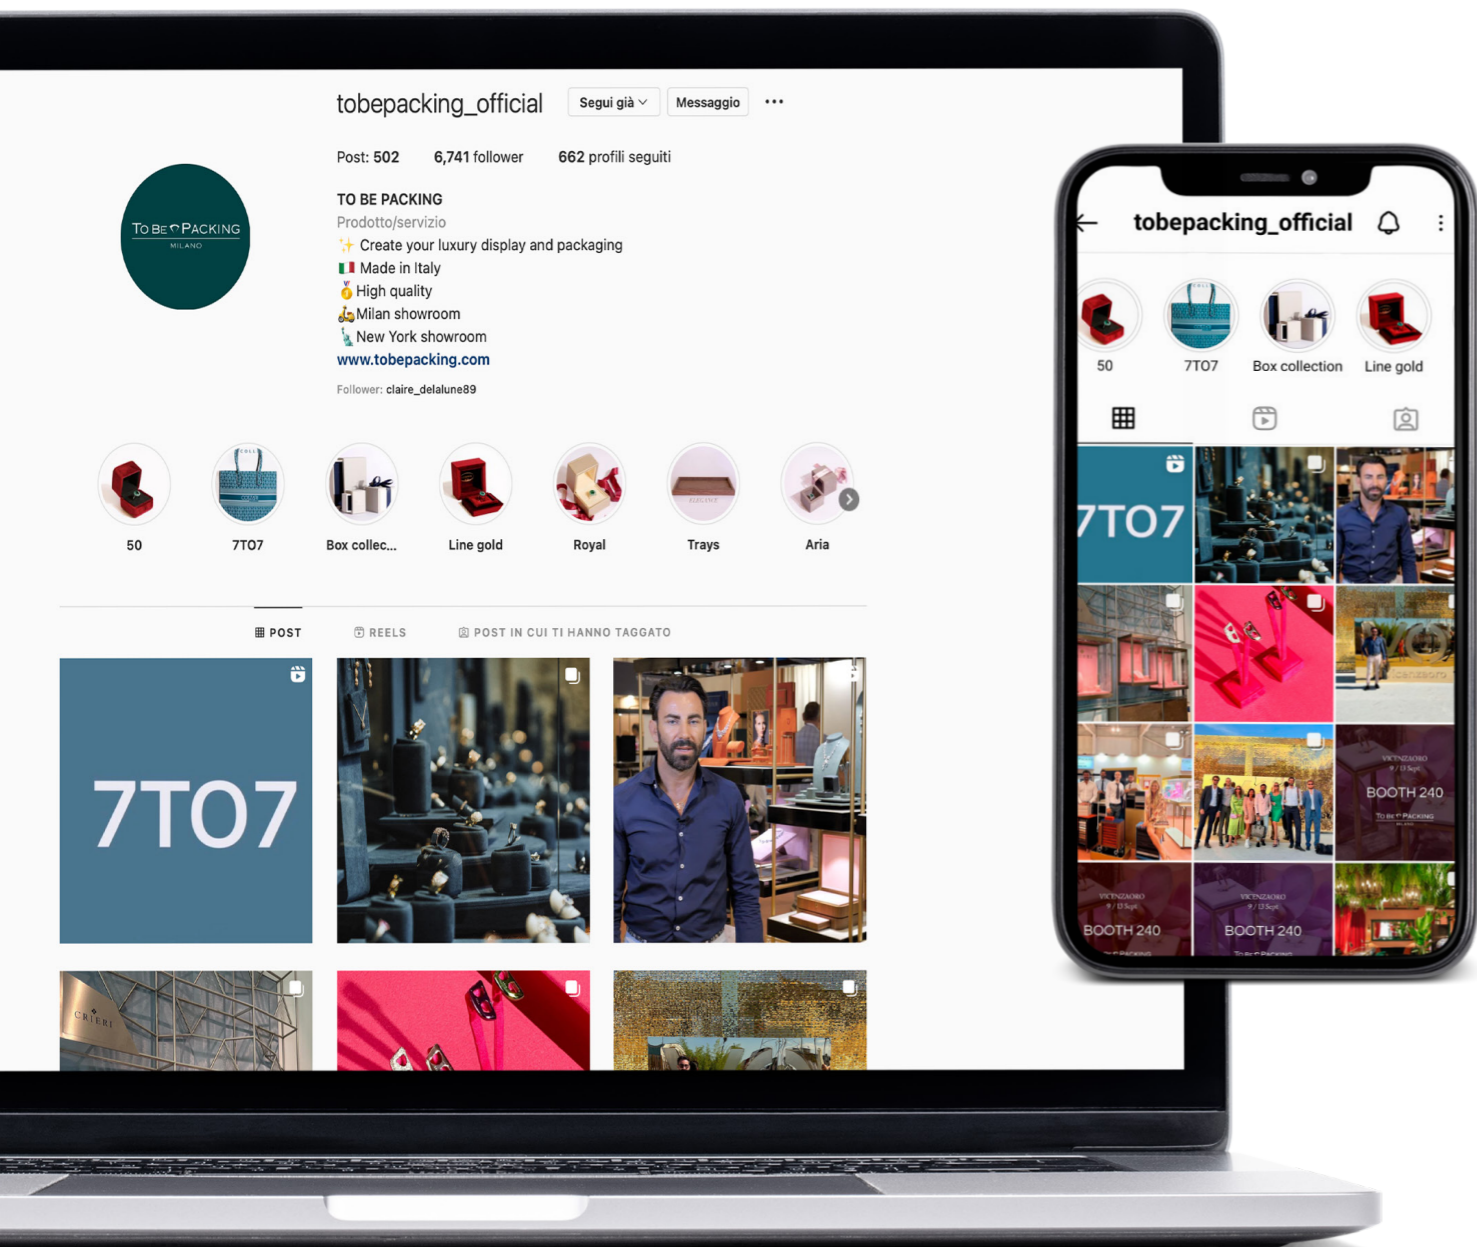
tobepacking_official
Segui già
Messaggio
...

Post: 502   6,741 follower   662 profili seguiti

TO BE PACKING
Prodotto/servizio
✨ Create your luxury display and packaging
🇮🇹 Made in Italy
🥇 High quality
🛵 Milan showroom
🗽 New York showroom
www.tobepacking.com
Follower: claire_delalune89

To Be Packing
MILANO

50
7TO7
Box collec...
Line gold
Royal
Trays
Aria

POST   REELS   POST IN CUI TI HANNO TAGGATO

7TO7

tobepacking_official

50
7TO7
Box collection
Line gold

7TO7

BOOTH 240
BOOTH 240
BOOTH 240